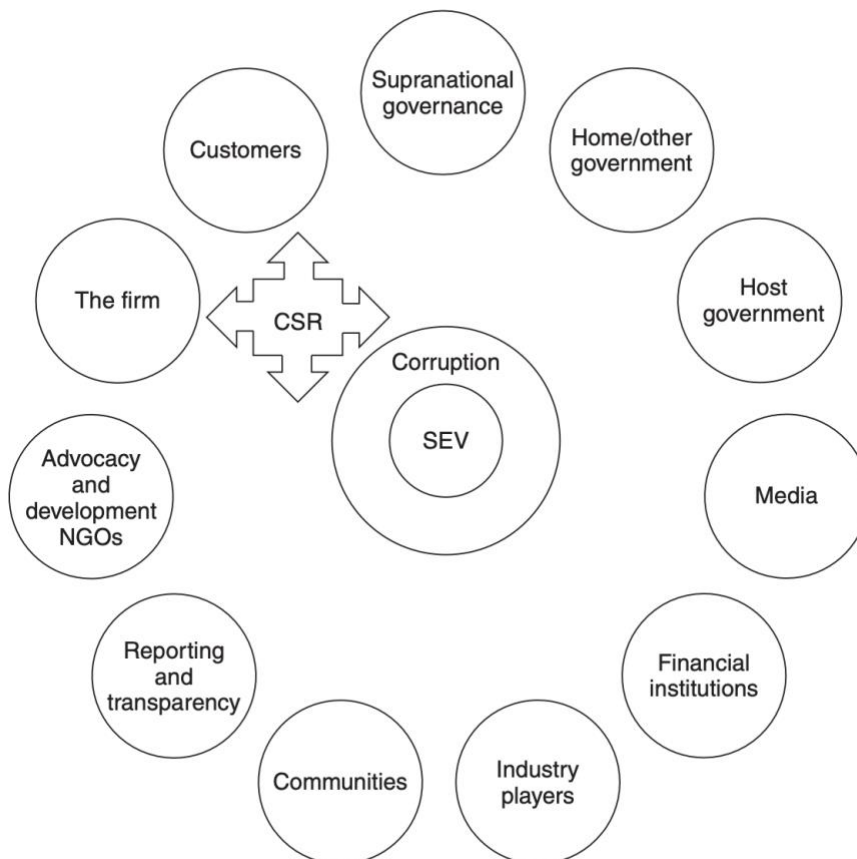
Supranational governance

Home/other government

Customers

The firm

CSR

Host government

Corruption

SEV

Advocacy and development NGOs

Media

Reporting and transparency

Financial institutions

Communities

Industry players